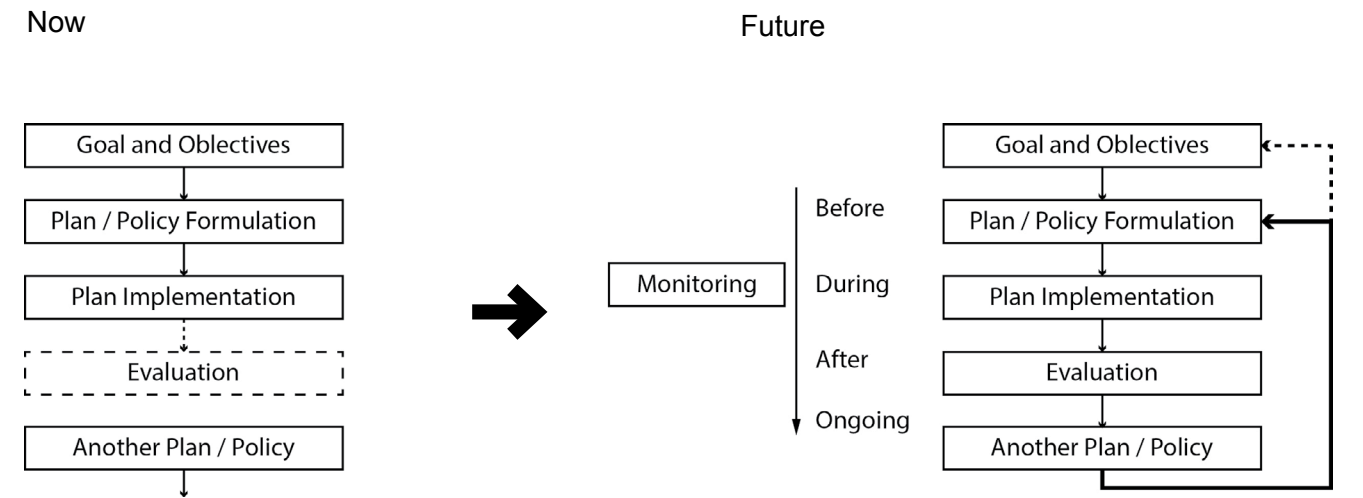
Now

Goal and Oblectives

Plan / Policy Formulation

Plan Implementation

Evaluation

Another Plan / Policy

Future

Monitoring

Before

During

After

Ongoing

Goal and Oblectives

Plan / Policy Formulation

Plan Implementation

Evaluation

Another Plan / Policy